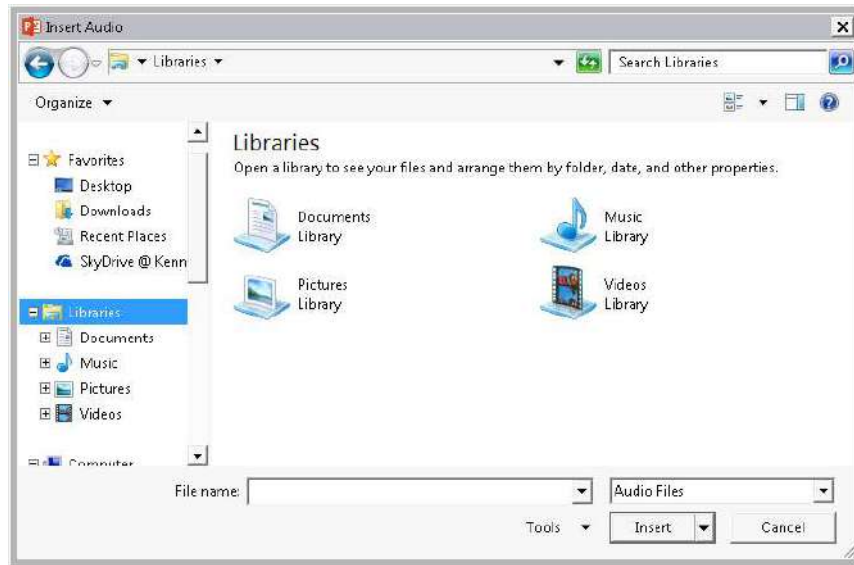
Insert Audio

Libraries ▾

Search Libraries

Organize ▾

Favorites
Desktop
Downloads
Recent Places
SkyDrive @ Kenn

Libraries
Documents
Music
Pictures
Videos

Computer

Libraries
Open a library to see your files and arrange them by folder, date, and other properties.

Documents
Library

Music
Library

Pictures
Library

Videos
Library

File name:

Audio Files

Tools ▾

Insert

Cancel